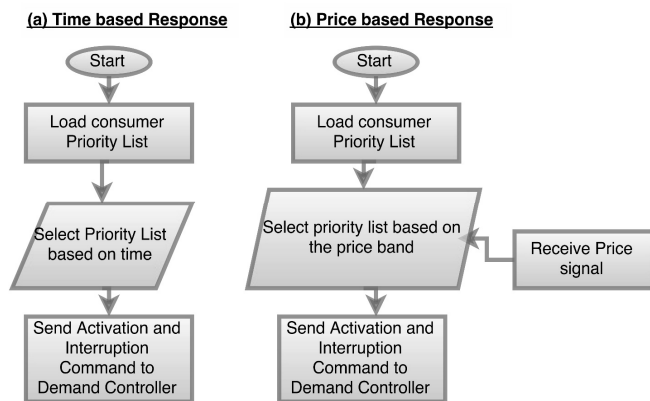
(a) Time based Response

Start

Load consumer Priority List

Select Priority List based on time

Send Activation and Interruption Command to Demand Controller

(b) Price based Response

Start

Load consumer Priority List

Select priority list based on the price band

Receive Price signal

Send Activation and Interruption Command to Demand Controller